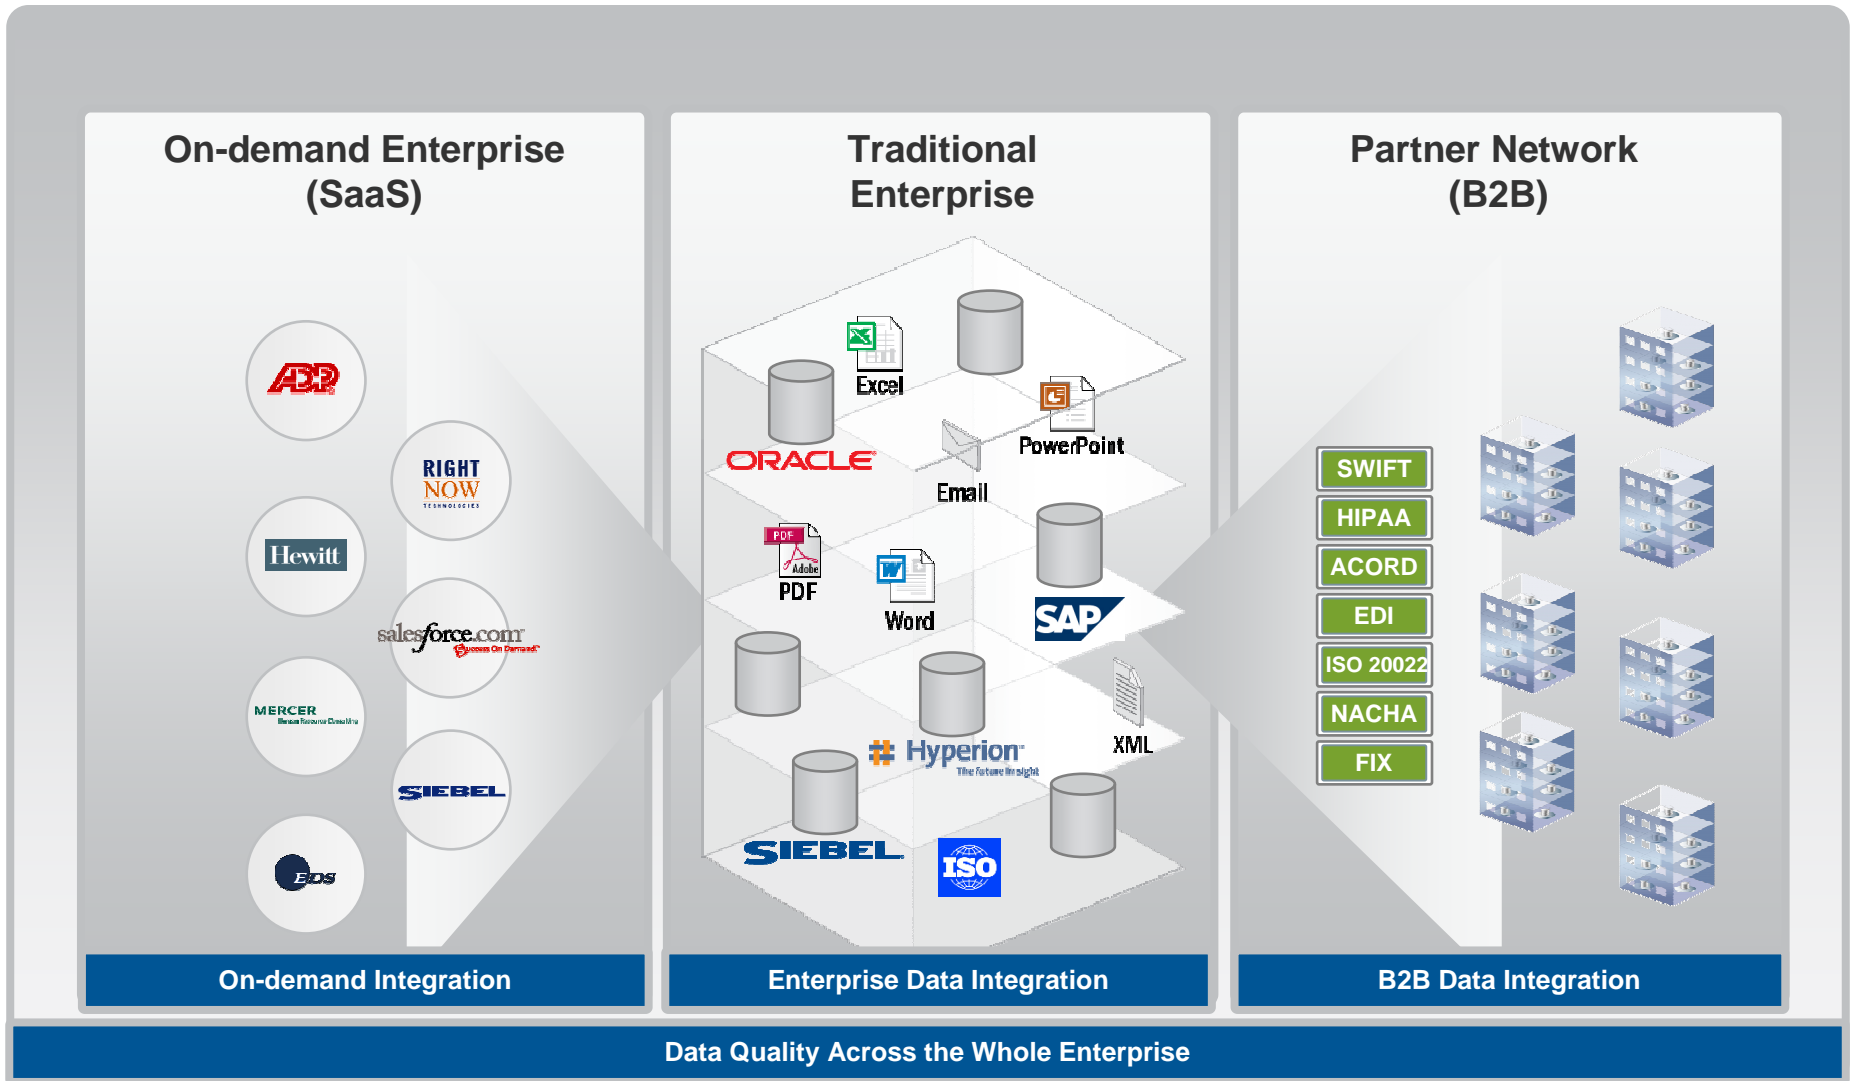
On-demand Enterprise (SaaS)

ADP

RIGHT NOW TECHNOLOGIES

Hewitt

salesforce.com Success On Demand

MERCER Human Resource Consulting

SIEBEL

EDS

On-demand Integration

Traditional Enterprise

Excel

ORACLE

PowerPoint

Email

PDF

Word

SAP

Hyperion The future in sight

XML

SIEBEL

ISO

Enterprise Data Integration

Partner Network (B2B)

SWIFT

HIPAA

ACORD

EDI

ISO 20022

NACHA

FIX

B2B Data Integration

Data Quality Across the Whole Enterprise